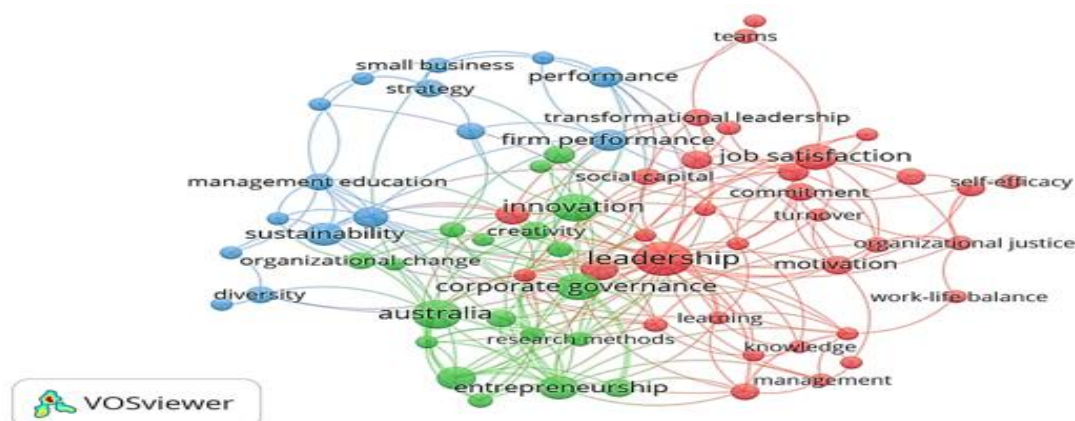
teams
small business
performance
strategy
transformational leadership
firm performance
job satisfaction
management education
social capital
commitment
self-efficacy
innovation
turnover
sustainability
creativity
organizational justice
leadership
organizational change
motivation
corporate governance
diversity
work-life balance
australia
learning
research methods
knowledge
management
entrepreneurship
VOSviewer